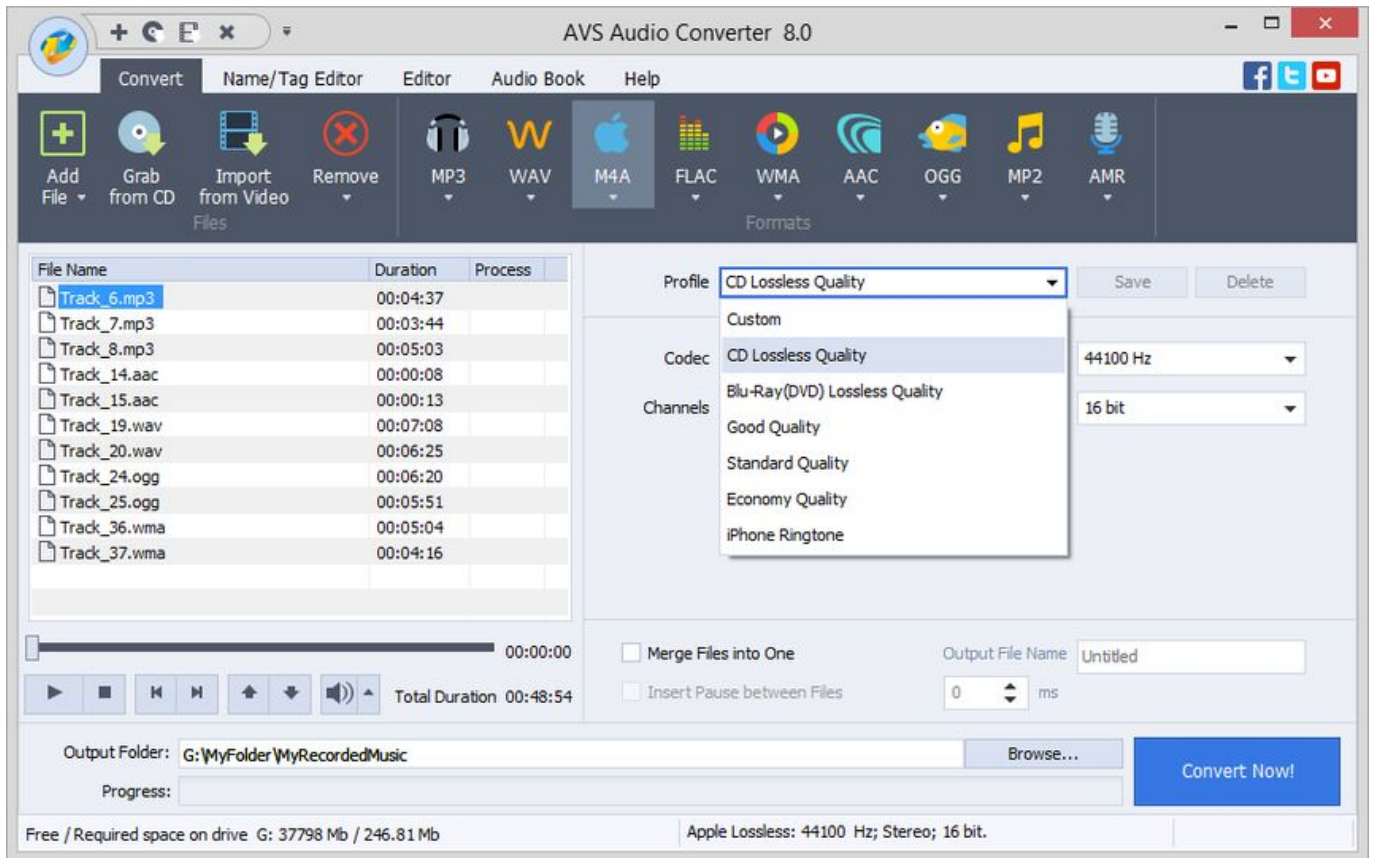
AVS Audio Converter 8.0

Convert Name/Tag Editor Editor Audio Book Help

Add File Grab from CD Import from Video Remove
Files

MP3 WAV M4A FLAC WMA AAC OGG MP2 AMR
Formats

| File Name | Duration | Process |
|---|---|---|
| Track_6.mp3 | 00:04:37 | |
| Track_7.mp3 | 00:03:44 | |
| Track_8.mp3 | 00:05:03 | |
| Track_14.aac | 00:00:08 | |
| Track_15.aac | 00:00:13 | |
| Track_19.wav | 00:07:08 | |
| Track_20.wav | 00:06:25 | |
| Track_24.ogg | 00:06:20 | |
| Track_25.ogg | 00:05:51 | |
| Track_36.wma | 00:05:04 | |
| Track_37.wma | 00:04:16 | |

00:00:00

Total Duration 00:48:54

Profile CD Lossless Quality Save Delete

Custom
CD Lossless Quality
Blu-Ray(DVD) Lossless Quality
Good Quality
Standard Quality
Economy Quality
iPhone Ringtone

Codec 44100 Hz
Channels 16 bit

Merge Files into One
Insert Pause between Files
Output File Name Untitled
0 ms

Output Folder: G:\MyFolder\MyRecordedMusic Browse...
Progress:
Convert Now!

Free / Required space on drive G: 37798 Mb / 246.81 Mb
Apple Lossless: 44100 Hz; Stereo; 16 bit.